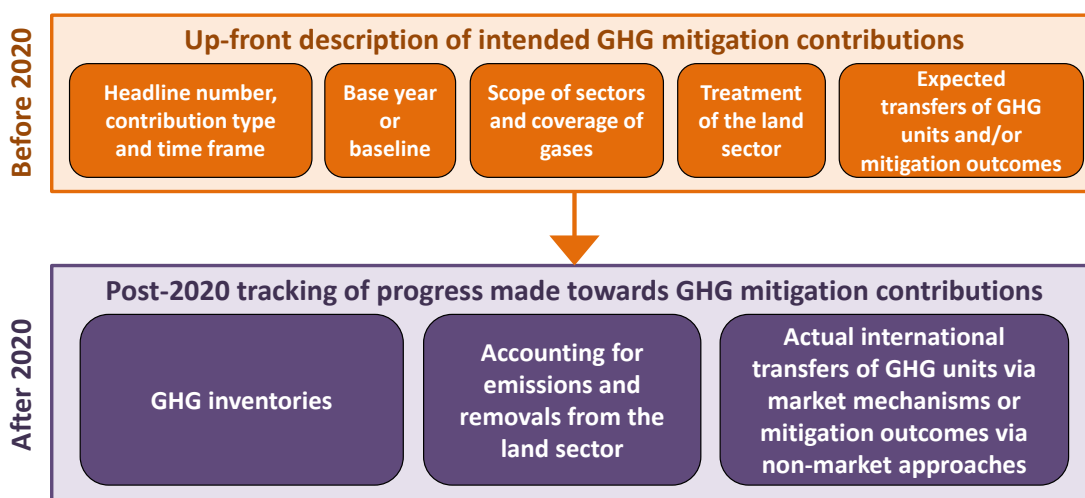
Before 2020

Up-front description of intended GHG mitigation contributions

Headline number, contribution type and time frame

Base year or baseline

Scope of sectors and coverage of gases

Treatment of the land sector

Expected transfers of GHG units and/or mitigation outcomes

After 2020

Post-2020 tracking of progress made towards GHG mitigation contributions

GHG inventories

Accounting for emissions and removals from the land sector

Actual international transfers of GHG units via market mechanisms or mitigation outcomes via non-market approaches